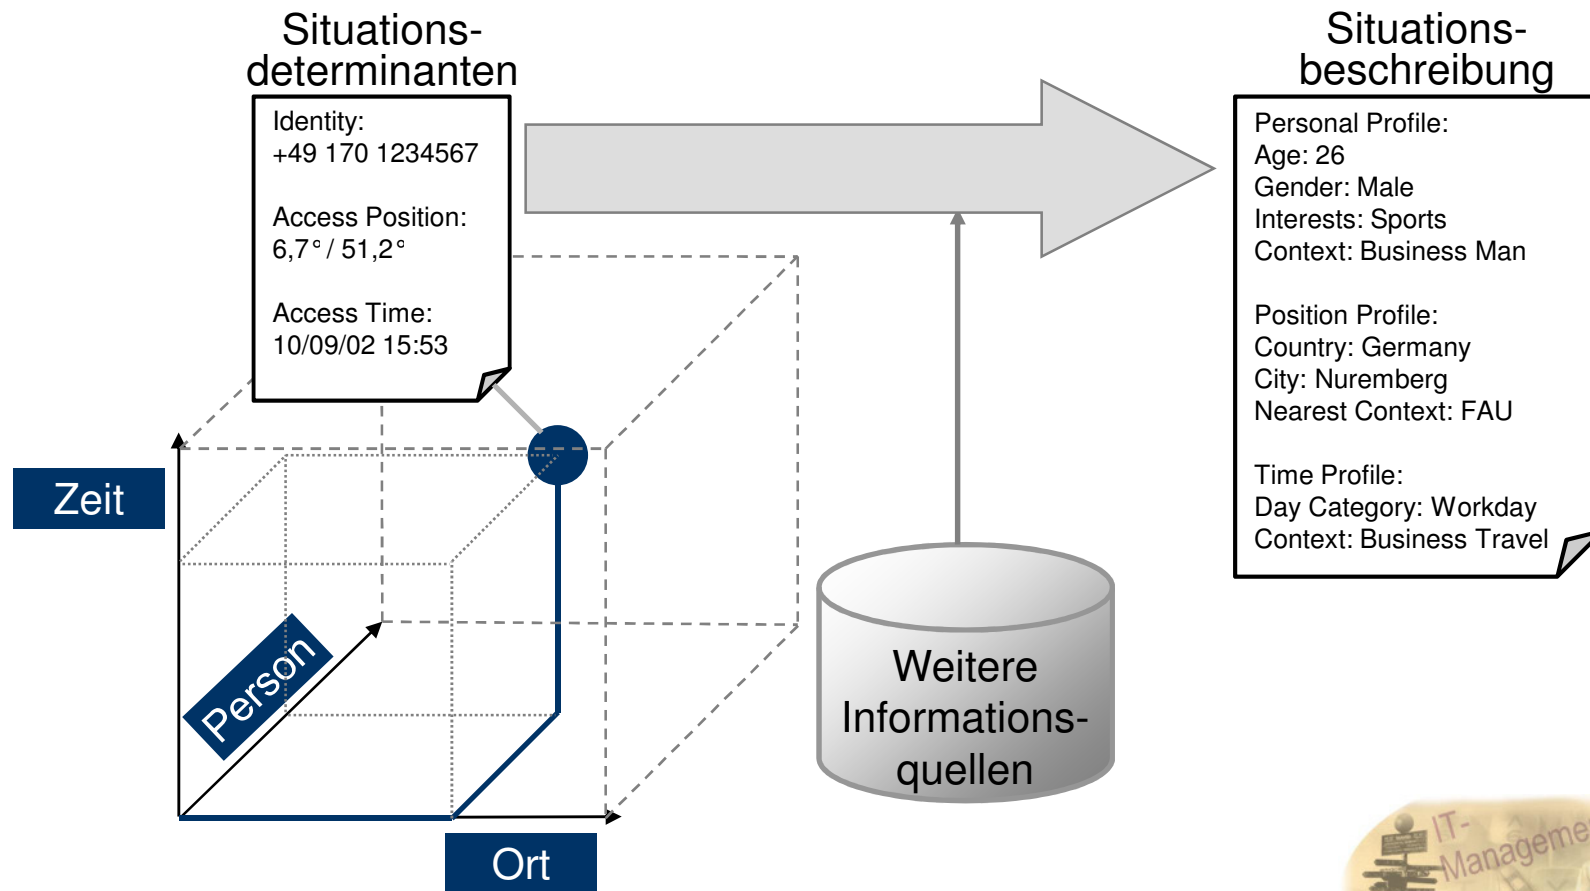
Situationsdeterminanten

Identity:
+49 170 1234567

Access Position:
6,7° / 51,2°

Access Time:
10/09/02 15:53

Situationsbeschreibung

Personal Profile:
Age: 26
Gender: Male
Interests: Sports
Context: Business Man

Position Profile:
Country: Germany
City: Nuremberg
Nearest Context: FAU

Time Profile:
Day Category: Workday
Context: Business Travel

Zeit

Person

Ort

Weitere Informationsquellen

IT-Manageme